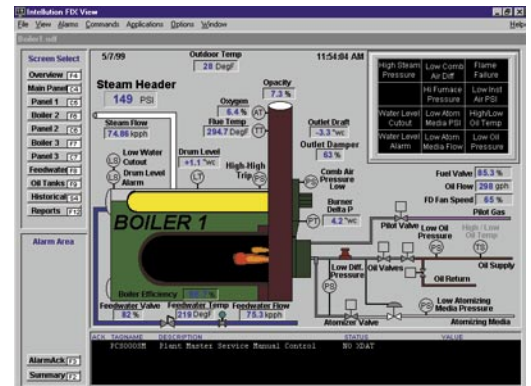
Intellution FIX View

File View Alarms Commands Applications Options Window Help

Boiler1.odf

Screen Select

Overview F4

Main Panel F4

Panel 1 F5

Boiler 2 F6

Panel 2 F6

Boiler 3 F7

Panel 3 F7

Feedwater F8

Oil Tanks F9

Historical F4

Reports F1

Alarm Area

AlarmAck F2

Summary F3

5/7/99

Outdoor Temp
28 DegF

11:54:04 AM

Steam Header
149 PSI

Steam Flow
74.86 kpph

Oxygen
6.4 %

Flue Temp
294.7 DegF

Opacity
7.3 %

Outlet Draft
-3.3 "wc

Outlet Damper
63 %

Low Water Cutout

Drum Level Alarm

Drum Level
+1.1 "wc

High-High Trip

Comb Air Pressure Low

Burner Delta P
4.2 "wc

| High Steam Pressure | Low Comb Air Diff | Flame Failure |
|---|---|---|
| | Hi Furnace Pressure | Low Inst Air PSI |
| Water Level Cutout | Low Atom Media PSI | High/Low Oil Temp |
| Water Level Alarm | Low Atom Media Flow | Low Oil Pressure |

Fuel Valve 85.3 %

Oil Flow 298 gph

FD Fan Speed 65 %

Pilot Gas

Pilot Valve

Low Oil Pressure

High / Low Oil Temp

Oil Supply

Oil Valves

Oil Return

Low Diff. Pressure

Low Atomizing Media Pressure

Atomizer Valve

Atomizing Media

BOILER 1

Boiler Efficiency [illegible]

Feedwater Valve
82 %

Feedwater Temp
219 DegF

Feedwater Flow
75.3 kpph

AT TT LS LT PS PT TS

ACK TAGNAME DESCRIPTION STATUS VALUE

FCS000SM Plant Master Service Manual Control NO XDAT